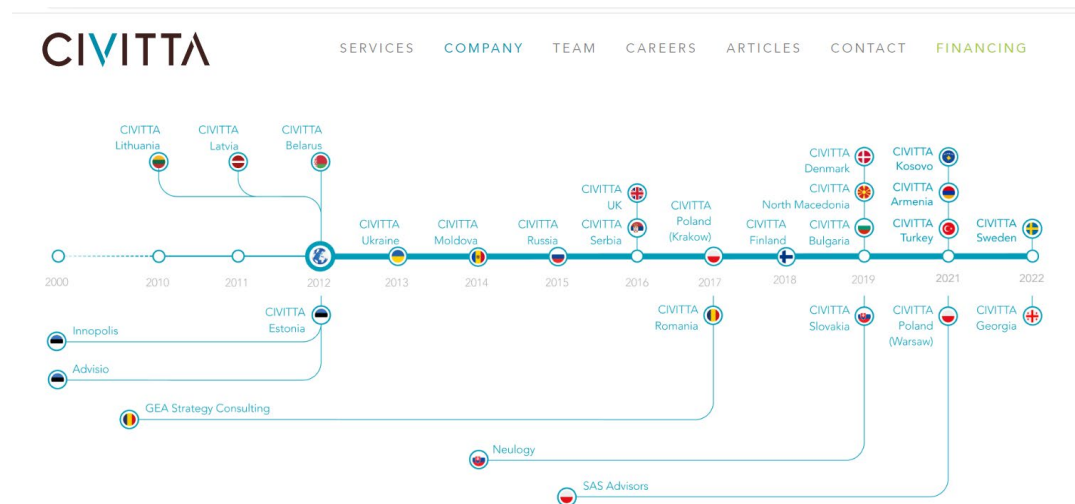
CIVITTA

SERVICES COMPANY TEAM CAREERS ARTICLES CONTACT FINANCING

CIVITTA Lithuania

CIVITTA Latvia

CIVITTA Belarus

CIVITTA Denmark

CIVITTA Kosovo

CIVITTA UK

CIVITTA North Macedonia

CIVITTA Armenia

CIVITTA Poland (Krakow)

CIVITTA Ukraine

CIVITTA Moldova

CIVITTA Russia

CIVITTA Serbia

CIVITTA Finland

CIVITTA Bulgaria

CIVITTA Turkey

CIVITTA Sweden

2000 2010 2011 2012 2013 2014 2015 2016 2017 2018 2019 2021 2022

CIVITTA Estonia

CIVITTA Romania

CIVITTA Slovakia

CIVITTA Poland (Warsaw)

CIVITTA Georgia

Innopolis

Advisio

GEA Strategy Consulting

Neulogy

SAS Advisors